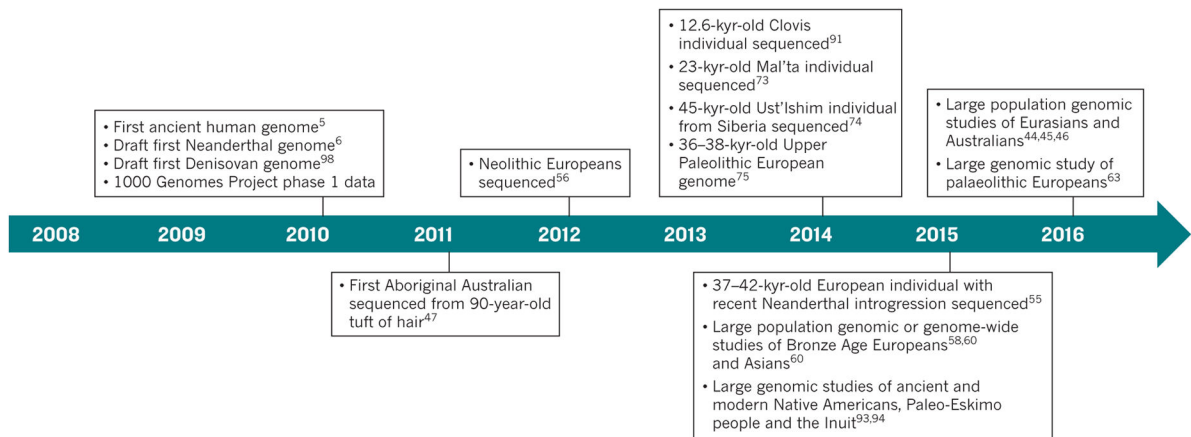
• First ancient human genome$^{5}$
• Draft first Neanderthal genome$^{6}$
• Draft first Denisovan genome$^{98}$
• 1000 Genomes Project phase 1 data

• Neolithic Europeans sequenced$^{56}$

• 12.6-kyr-old Clovis individual sequenced$^{91}$
• 23-kyr-old Mal'ta individual sequenced$^{73}$
• 45-kyr-old Ust'Ishim individual from Siberia sequenced$^{74}$
• 36–38-kyr-old Upper Paleolithic European genome$^{75}$

• Large population genomic studies of Eurasians and Australians$^{44,45,46}$
• Large genomic study of palaeolithic Europeans$^{63}$

2008 2009 2010 2011 2012 2013 2014 2015 2016

• First Aboriginal Australian sequenced from 90-year-old tuft of hair$^{47}$

• 37–42-kyr-old European individual with recent Neanderthal introgression sequenced$^{55}$
• Large population genomic or genome-wide studies of Bronze Age Europeans$^{58,60}$ and Asians$^{60}$
• Large genomic studies of ancient and modern Native Americans, Paleo-Eskimo people and the Inuit$^{93,94}$